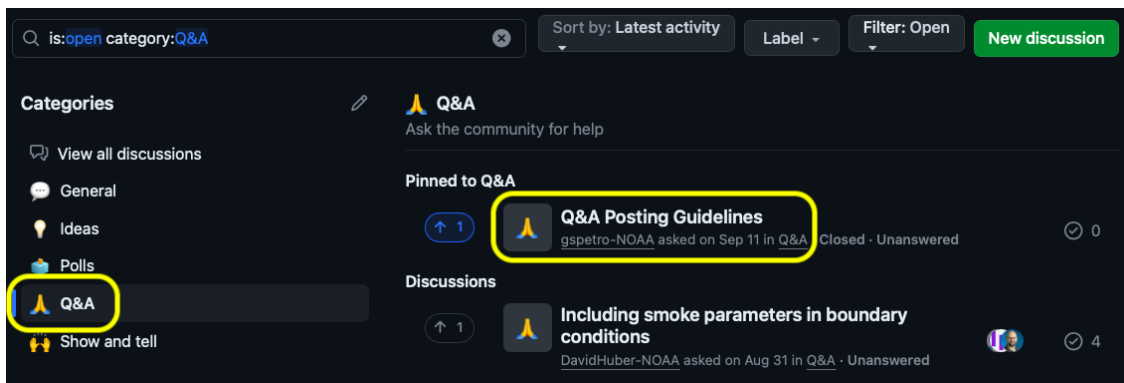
is:open category:Q&A

Sort by: Latest activity

Label

Filter: Open

New discussion

Categories

View all discussions

General

Ideas

Polls

Q&A

Show and tell

Q&A

Ask the community for help

Pinned to Q&A

1

Q&A Posting Guidelines

gspetro-NOAA asked on Sep 11 in Q&A · Closed · Unanswered

0

Discussions

1

Including smoke parameters in boundary conditions

DavidHuber-NOAA asked on Aug 31 in Q&A · Unanswered

4